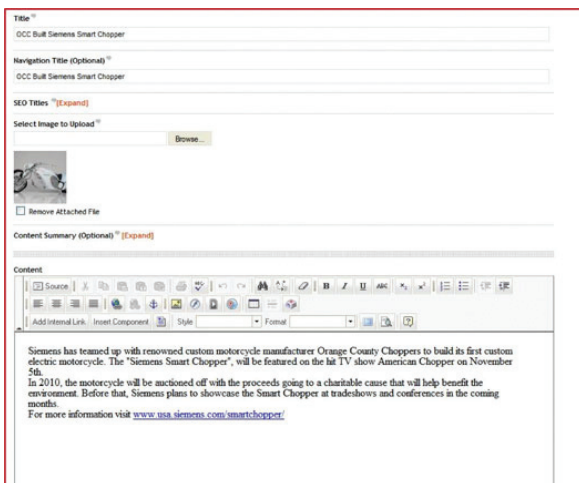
Title

OCC Built Siemens Smart Chopper

Navigation Title (Optional)

OCC Built Siemens Smart Chopper

SEO Titles [Expand]

Select Image to Upload

Browse...

Remove Attached File

Content Summary (Optional) [Expand]

Content

Source

Add Internal Link Insert Component Style Format

Siemens has teamed up with renowned custom motorcycle manufacturer Orange County Choppers to build its first custom electric motorcycle. The "Siemens Smart Chopper", will be featured on the hit TV show American Chopper on November 5th.
In 2010, the motorcycle will be auctioned off with the proceeds going to a charitable cause that will help benefit the environment. Before that, Siemens plans to showcase the Smart Chopper at tradeshows and conferences in the coming months.
For more information visit www.usa.siemens.com/smartchopper/